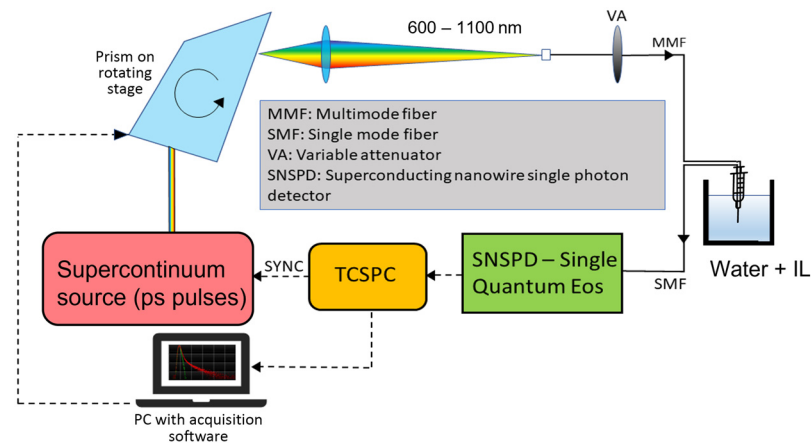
600 – 1100 nm

VA

MMF

Prism on rotating stage

MMF: Multimode fiber
SMF: Single mode fiber
VA: Variable attenuator
SNSPD: Superconducting nanowire single photon detector

Water + IL

Supercontinuum source (ps pulses)

SYNC

TCSPC

SNSPD – Single Quantum Eos

SMF

PC with acquisition software